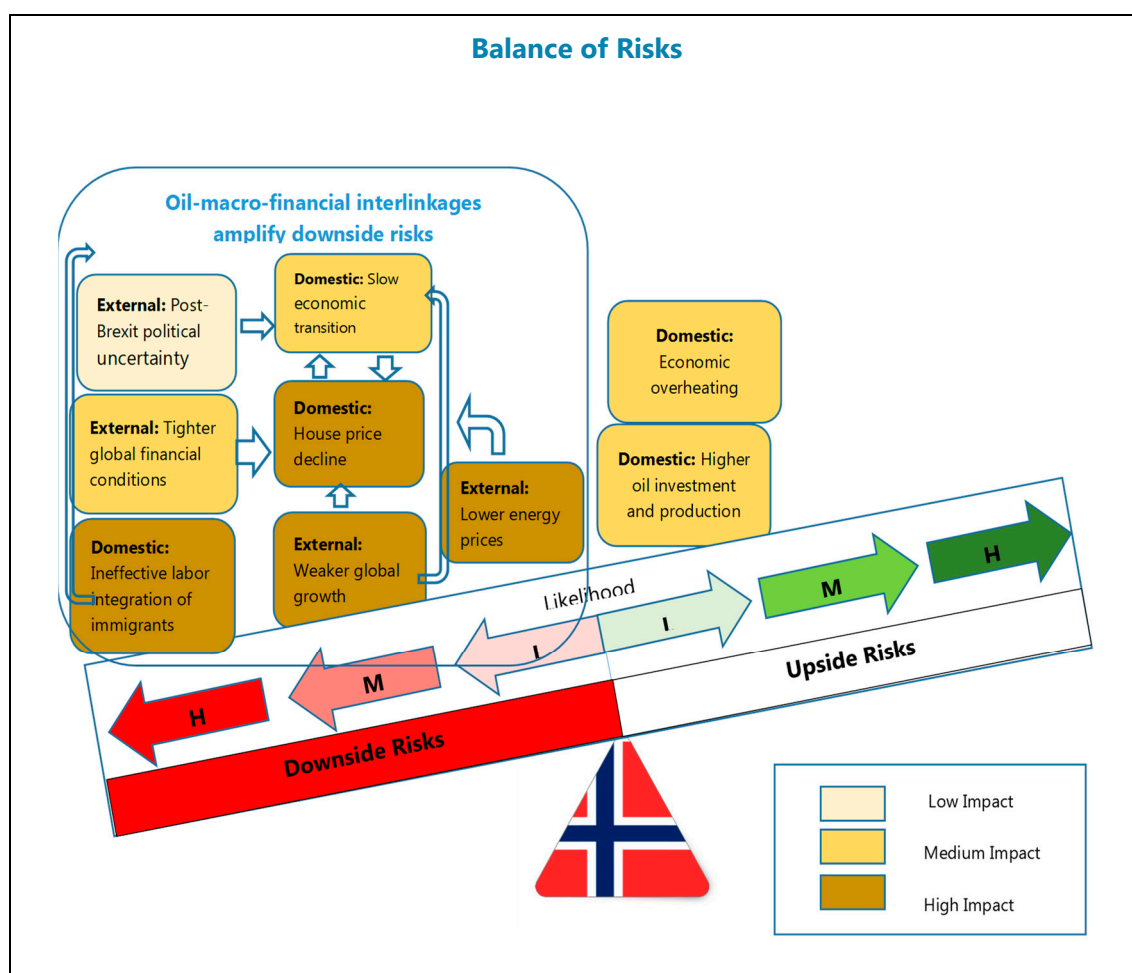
Balance of Risks

Oil-macro-financial interlinkages amplify downside risks

External: Post-Brexit political uncertainty

Domestic: Slow economic transition

External: Tighter global financial conditions

Domestic: House price decline

Domestic: Ineffective labor integration of immigrants

External: Weaker global growth

External: Lower energy prices

Domestic: Economic overheating

Domestic: Higher oil investment and production

Likelihood

H

M

L

L

M

H

Upside Risks

Downside Risks

Low Impact

Medium Impact

High Impact